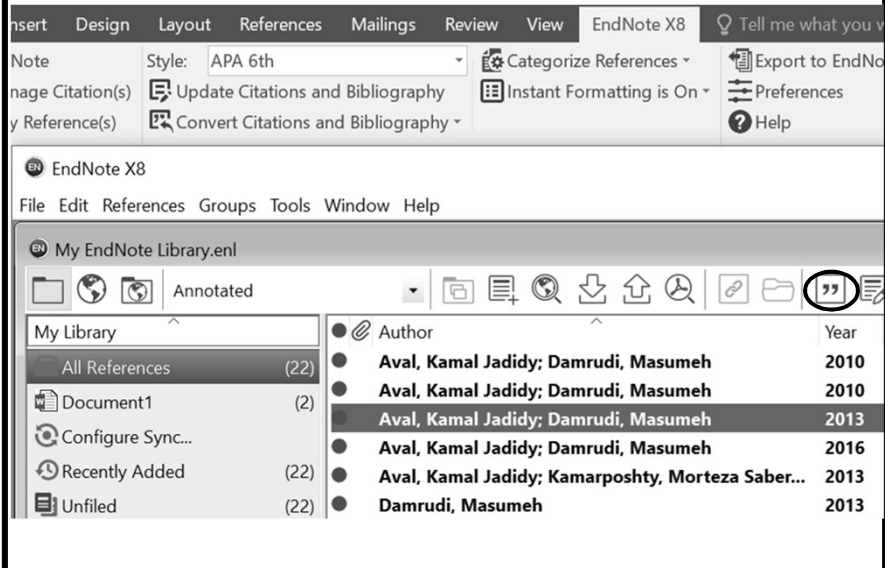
nsert Design Layout References Mailings Review View EndNote X8 Tell me what you w

Note
nage Citation(s)
y Reference(s)
Style: APA 6th
Update Citations and Bibliography
Convert Citations and Bibliography
Categorize References
Instant Formatting is On
Export to EndNo
Preferences
Help

EndNote X8

File Edit References Groups Tools Window Help

My EndNote Library.enl

Annotated

My Library

All References (22)
Document1 (2)
Configure Sync...
Recently Added (22)
Unfiled (22)

| Author | Year |
|---|---|
| Aval, Kamal Jadidy; Damrudi, Masumeh | 2010 |
| Aval, Kamal Jadidy; Damrudi, Masumeh | 2010 |
| Aval, Kamal Jadidy; Damrudi, Masumeh | 2013 |
| Aval, Kamal Jadidy; Damrudi, Masumeh | 2016 |
| Aval, Kamal Jadidy; Kamarposhty, Morteza Saber... | 2013 |
| Damrudi, Masumeh | 2013 |